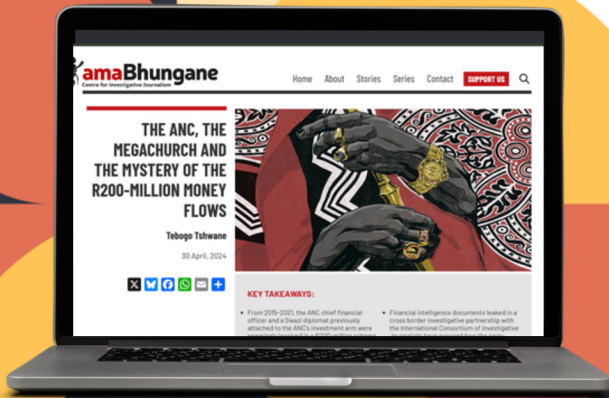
amaBhungane
Centre for Investigative Journalism

Home About Stories Series Contact SUPPORT US

THE ANC, THE MEGACHURCH AND THE MYSTERY OF THE R200-MILLION MONEY FLOWS

Tebogo Tshwane

30 April, 2024

KEY TAKEAWAYS:

From 2015-2021, the ANC chief financial officer and a Swazi diplomat previously attached to the ANC's investment arm were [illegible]

Financial intelligence documents leaked in a cross border investigative partnership with the International Consortium of Investigative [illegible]